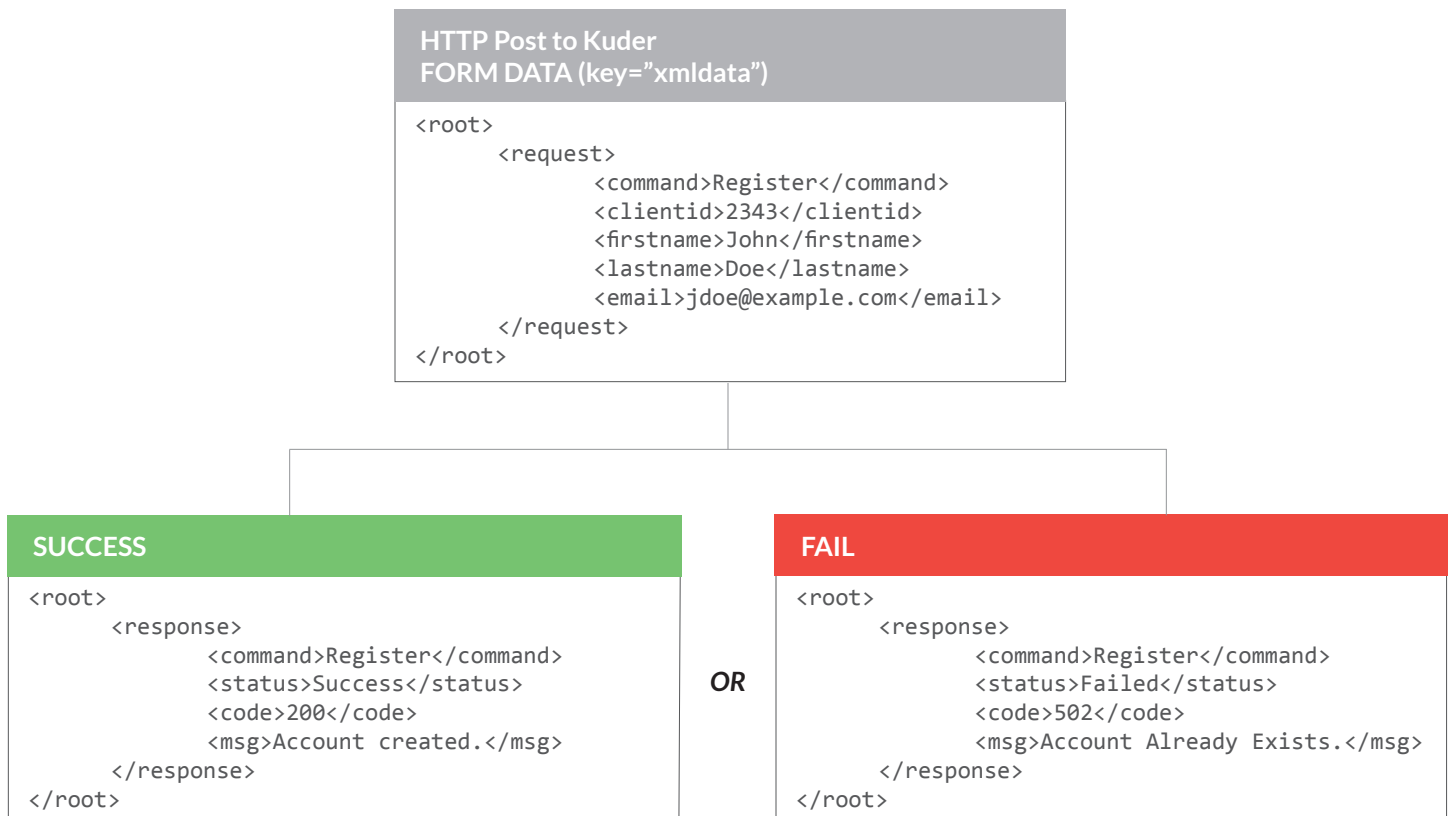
HTTP Post to Kuder
FORM DATA (key=”xmldata”)

```
<root>
      <request>
            <command>Register</command>
            <clientid>2343</clientid>
            <firstname>John</firstname>
            <lastname>Doe</lastname>
            <email>jdoe@example.com</email>
      </request>
</root>
```

SUCCESS

```
<root>
      <response>
            <command>Register</command>
            <status>Success</status>
            <code>200</code>
            <msg>Account created.</msg>
      </response>
</root>
```

OR

FAIL

```
<root>
      <response>
            <command>Register</command>
            <status>Failed</status>
            <code>502</code>
            <msg>Account Already Exists.</msg>
      </response>
</root>
```